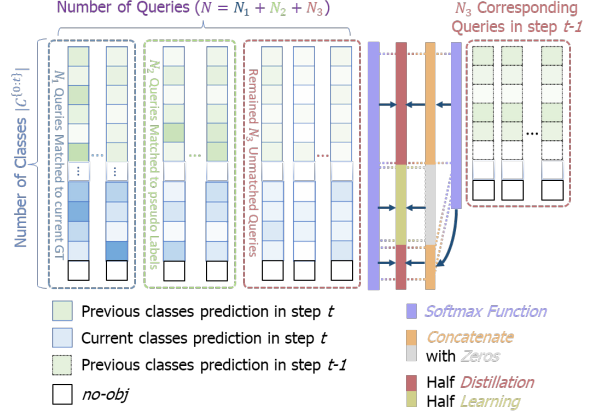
Number of Queries ($N = N_1 + N_2 + N_3$)

$N_3$ Corresponding Queries in step t-1

Number of Classes $|C^{\{0:t\}}|$

$N_1$ Queries Matched to current GT

$N_2$ Queries Matched to pseudo Labels

Remained $N_3$ Unmatched Queries

Previous classes prediction in step $t$

Current classes prediction in step $t$

Previous classes prediction in step $t$-1

no-obj

Softmax Function

Concatenate with Zeros

Half Distillation

Half Learning